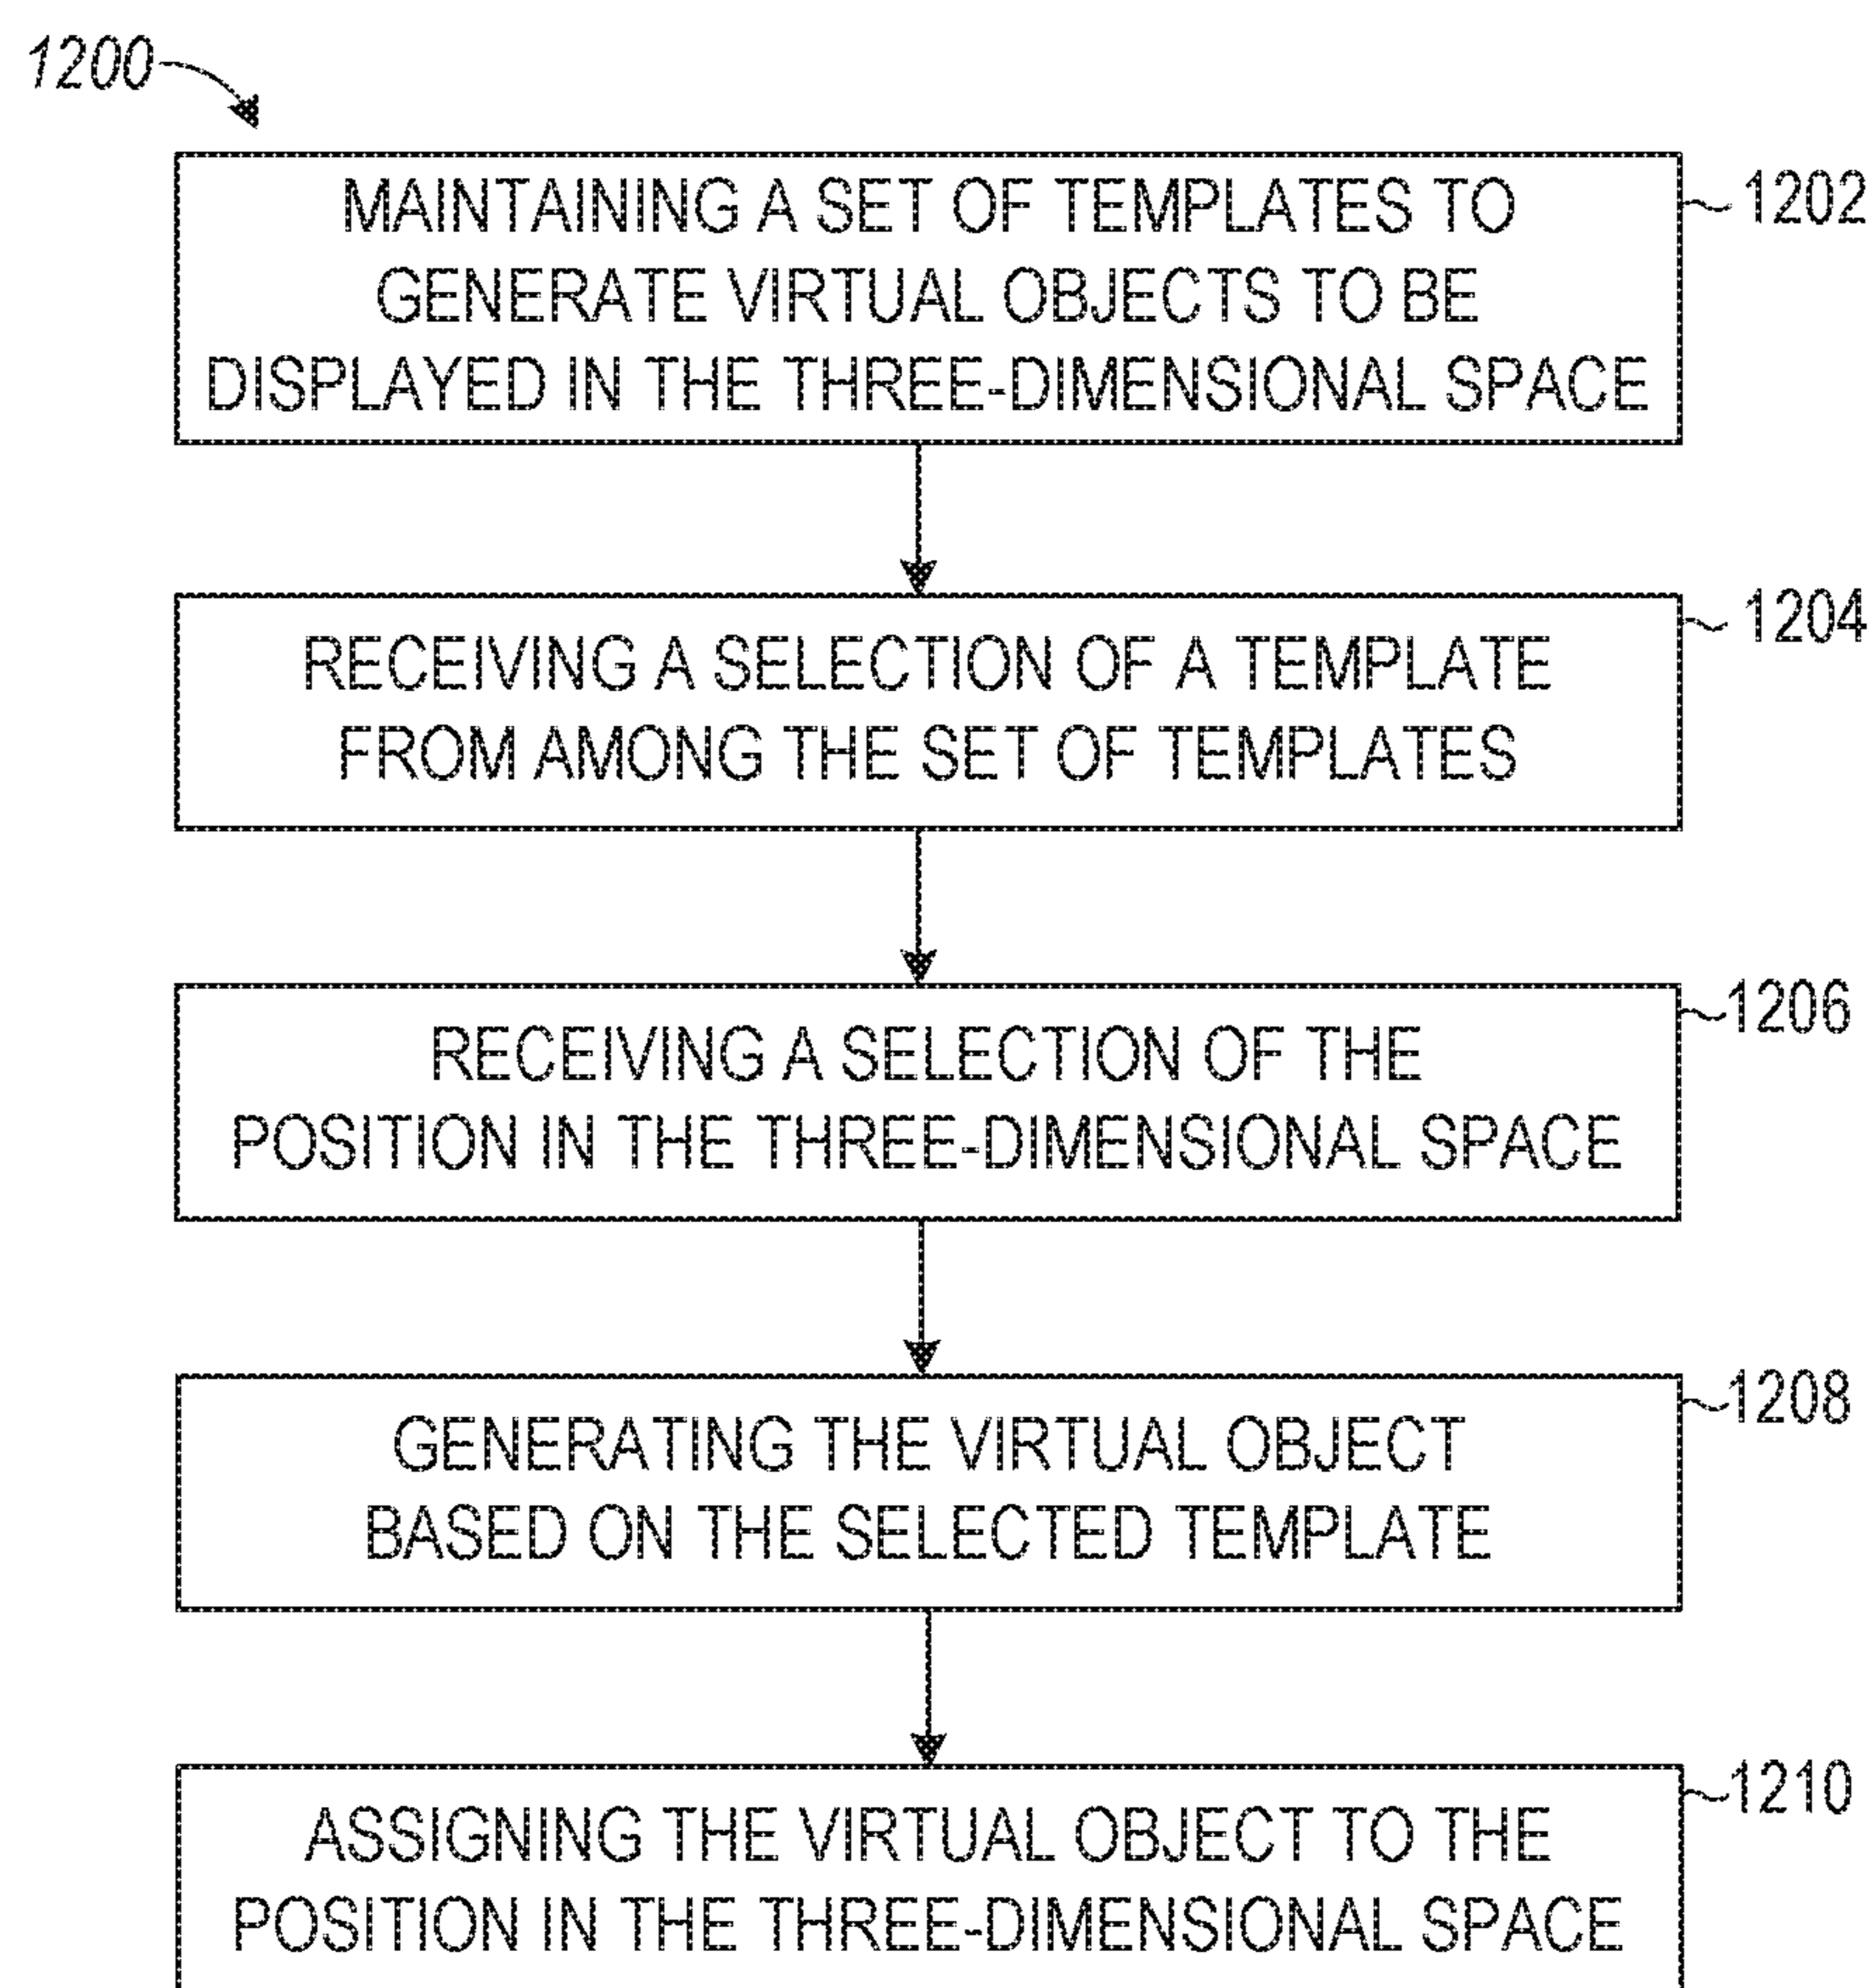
1200

MAINTAINING A SET OF TEMPLATES TO GENERATE VIRTUAL OBJECTS TO BE DISPLAYED IN THE THREE-DIMENSIONAL SPACE

1202

RECEIVING A SELECTION OF A TEMPLATE FROM AMONG THE SET OF TEMPLATES

1204

RECEIVING A SELECTION OF THE POSITION IN THE THREE-DIMENSIONAL SPACE

1206

GENERATING THE VIRTUAL OBJECT BASED ON THE SELECTED TEMPLATE

1208

ASSIGNING THE VIRTUAL OBJECT TO THE POSITION IN THE THREE-DIMENSIONAL SPACE

1210